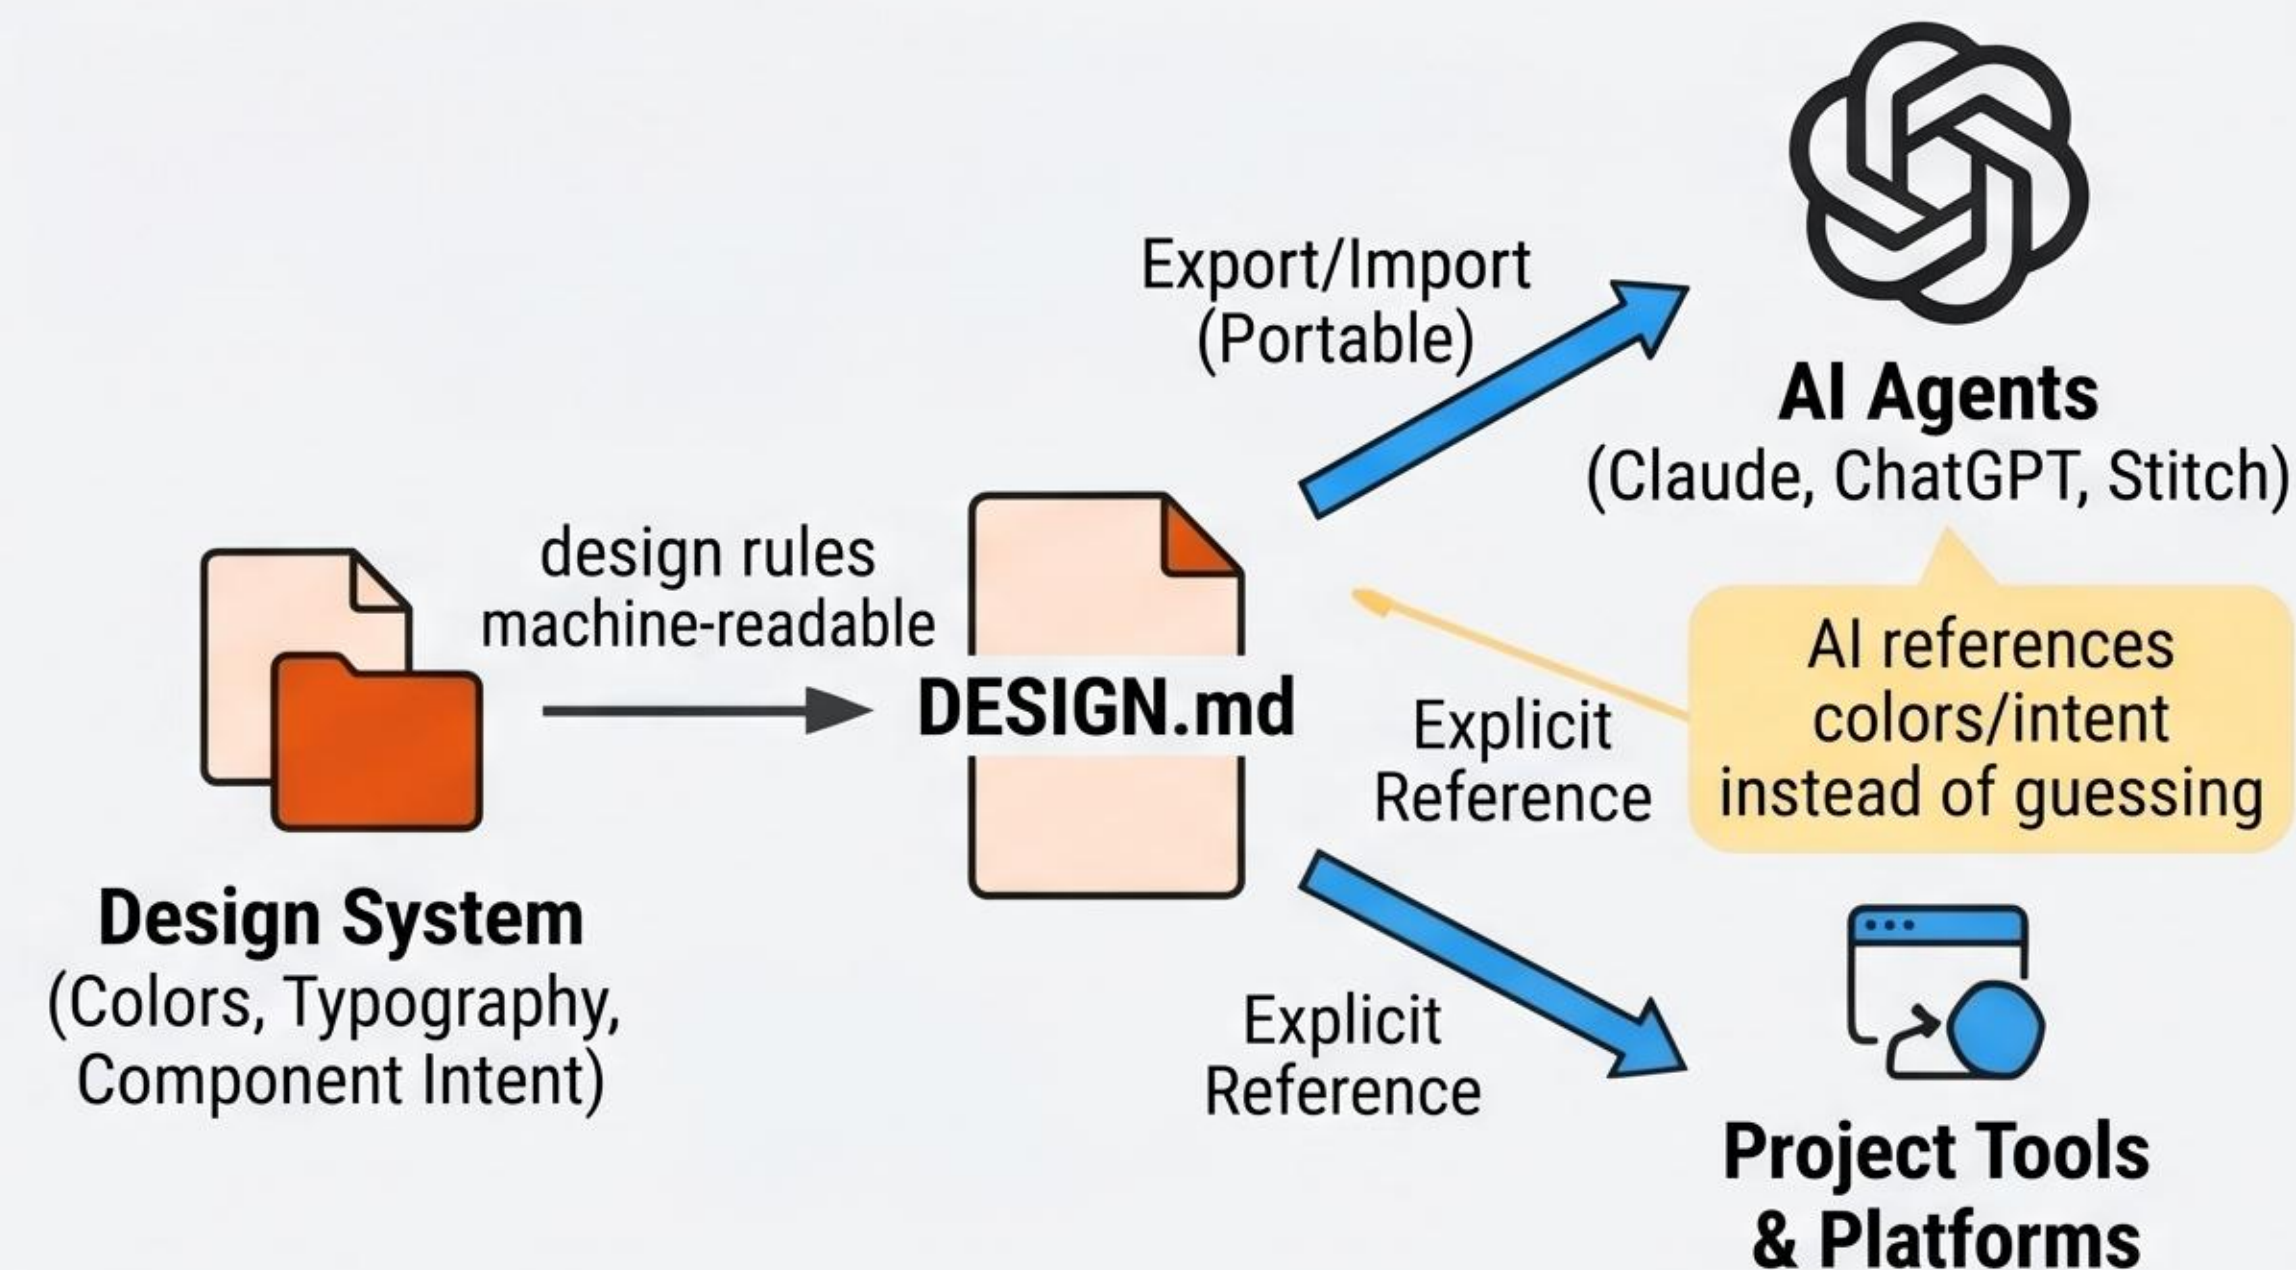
Export/Import
(Portable)

AI Agents
(Claude, ChatGPT, Stitch)

design rules
machine-readable

DESIGN.md

Explicit
Reference

AI references
colors/intent
instead of guessing

Design System
(Colors, Typography,
Component Intent)

Explicit
Reference

Project Tools
& Platforms